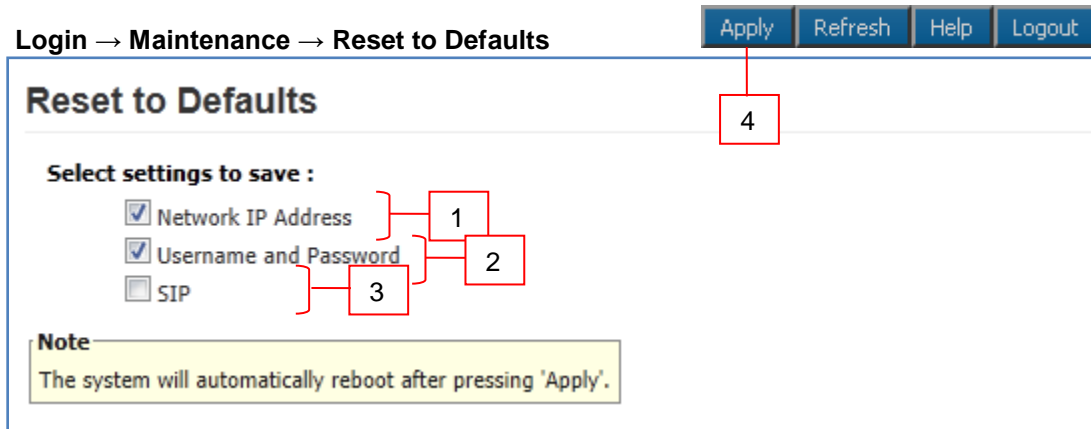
Login → Maintenance → Reset to Defaults

Apply Refresh Help Logout

Reset to Defaults

4

Select settings to save :

Network IP Address

1

Username and Password

2

SIP

3

Note

The system will automatically reboot after pressing 'Apply'.